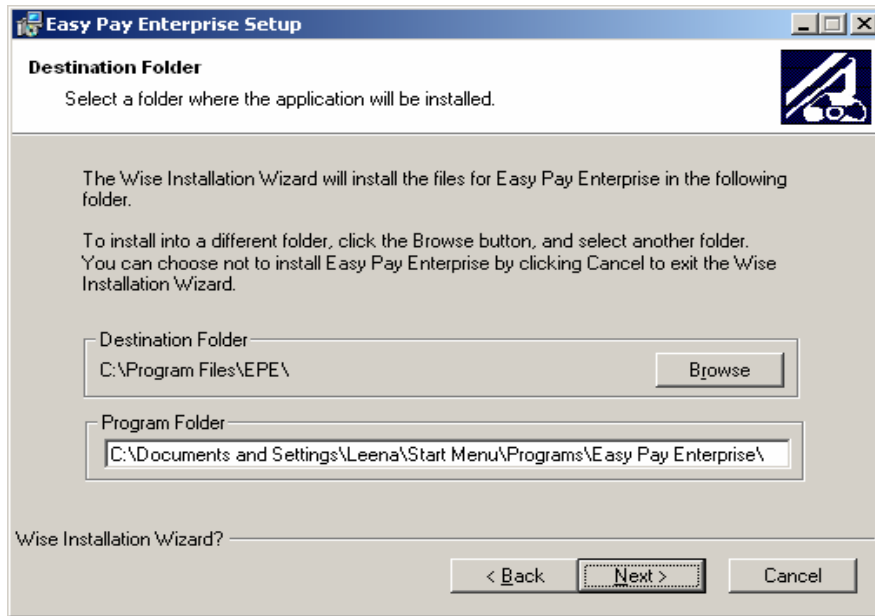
Easy Pay Enterprise Setup

Destination Folder

Select a folder where the application will be installed.

The Wise Installation Wizard will install the files for Easy Pay Enterprise in the following folder.

To install into a different folder, click the Browse button, and select another folder. You can choose not to install Easy Pay Enterprise by clicking Cancel to exit the Wise Installation Wizard.

Destination Folder

C:\Program Files\EPE\

Browse

Program Folder

C:\Documents and Settings\Leena\Start Menu\Programs\Easy Pay Enterprise\

Wise Installation Wizard?

< Back

Next >

Cancel